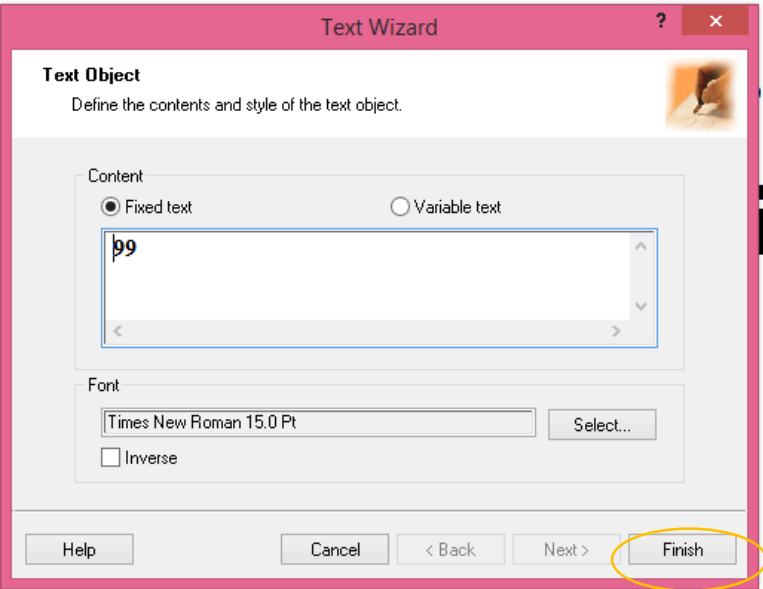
Text Wizard

?

Text Object

Define the contents and style of the text object.

Content

Fixed text

Variable text

99

Font

Times New Roman 15.0 Pt

Select...

Inverse

Help

Cancel

< Back

Next >

Finish